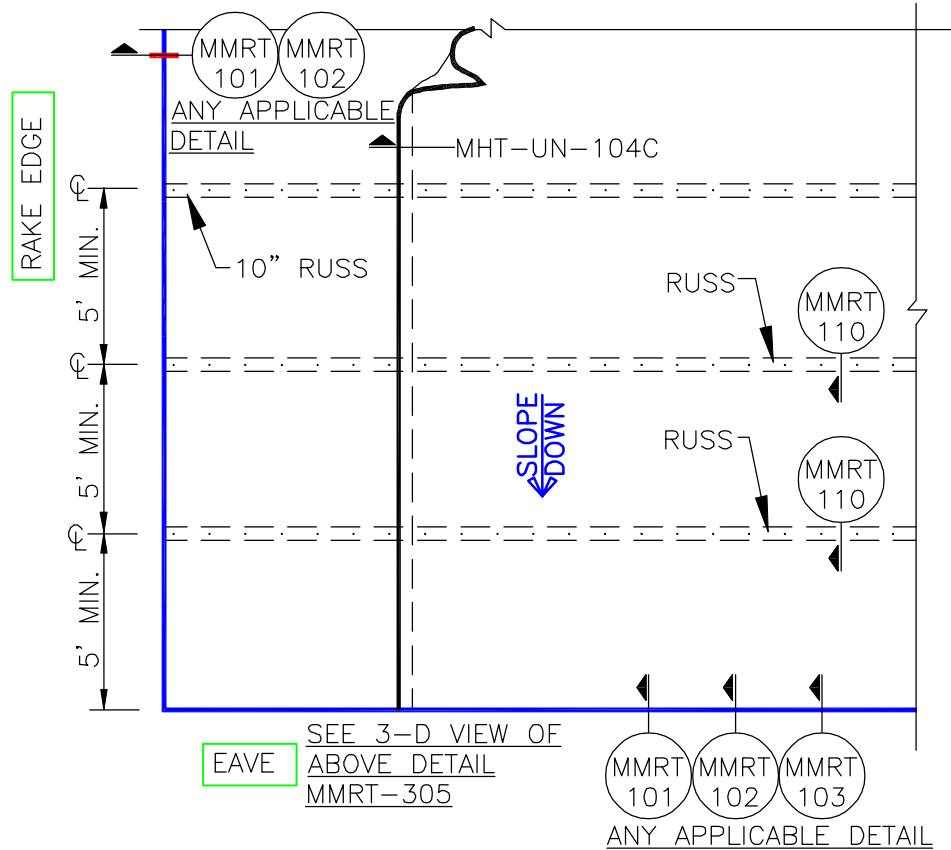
MMRT 101
MMRT 102
ANY APPLICABLE DETAIL

MHT–UN–104C

RAKE EDGE

℄
5' MIN.
℄
5' MIN.
℄
5' MIN.

10" RUSS

RUSS
MMRT 110

SLOPE DOWN

RUSS
MMRT 110

EAVE

SEE 3–D VIEW OF ABOVE DETAIL MMRT–305

MMRT 101
MMRT 102
MMRT 103
ANY APPLICABLE DETAIL